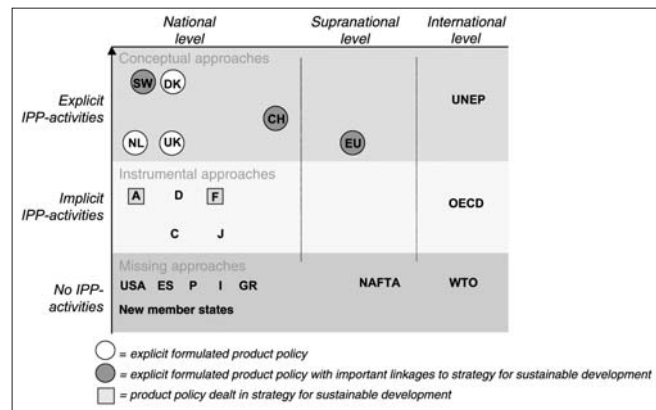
National level

Supranational level

International level

Explicit IPP-activities

Conceptual approaches

SW

DK

CH

NL

UK

EU

UNEP

Implicit IPP-activities

Instrumental approaches

A

D

F

C

J

OECD

No IPP-activities

Missing approaches

USA ES P I GR

New member states

NAFTA

WTO

= explicit formulated product policy

= explicit formulated product policy with important linkages to strategy for sustainable development

= product policy dealt in strategy for sustainable development